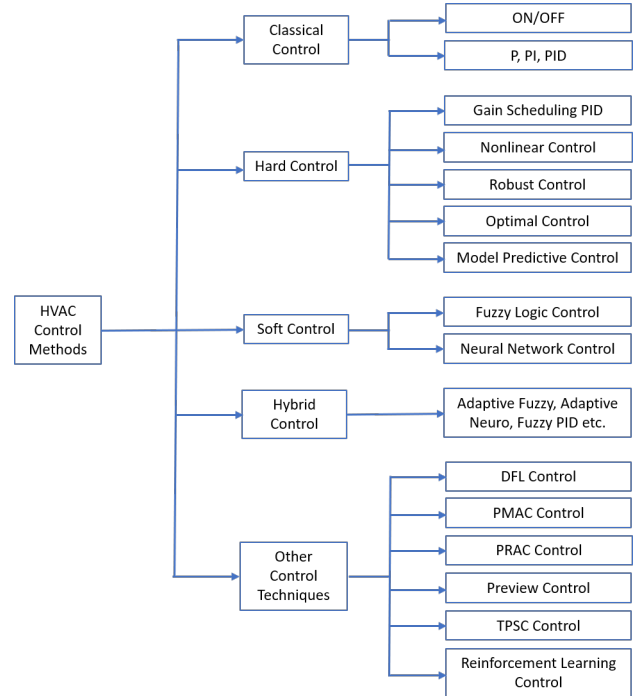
HVAC Control Methods

Classical Control
ON/OFF
P, PI, PID

Hard Control
Gain Scheduling PID
Nonlinear Control
Robust Control
Optimal Control
Model Predictive Control

Soft Control
Fuzzy Logic Control
Neural Network Control

Hybrid Control
Adaptive Fuzzy, Adaptive Neuro, Fuzzy PID etc.

Other Control Techniques
DFL Control
PMAC Control
PRAC Control
Preview Control
TPSC Control
Reinforcement Learning Control